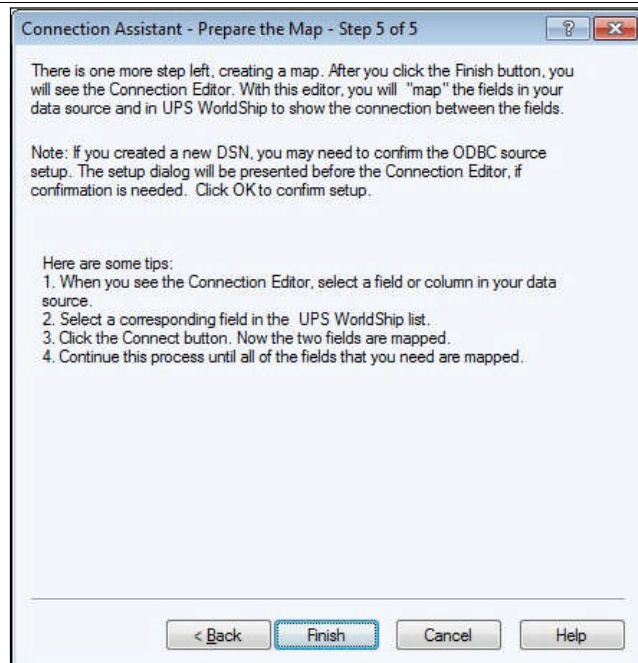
Connection Assistant - Prepare the Map - Step 5 of 5

?

There is one more step left, creating a map. After you click the Finish button, you will see the Connection Editor. With this editor, you will "map" the fields in your data source and in UPS WorldShip to show the connection between the fields.

Note: If you created a new DSN, you may need to confirm the ODBC source setup. The setup dialog will be presented before the Connection Editor, if confirmation is needed. Click OK to confirm setup.

Here are some tips:
1. When you see the Connection Editor, select a field or column in your data source.
2. Select a corresponding field in the UPS WorldShip list.
3. Click the Connect button. Now the two fields are mapped.
4. Continue this process until all of the fields that you need are mapped.

< Back
Finish
Cancel
Help